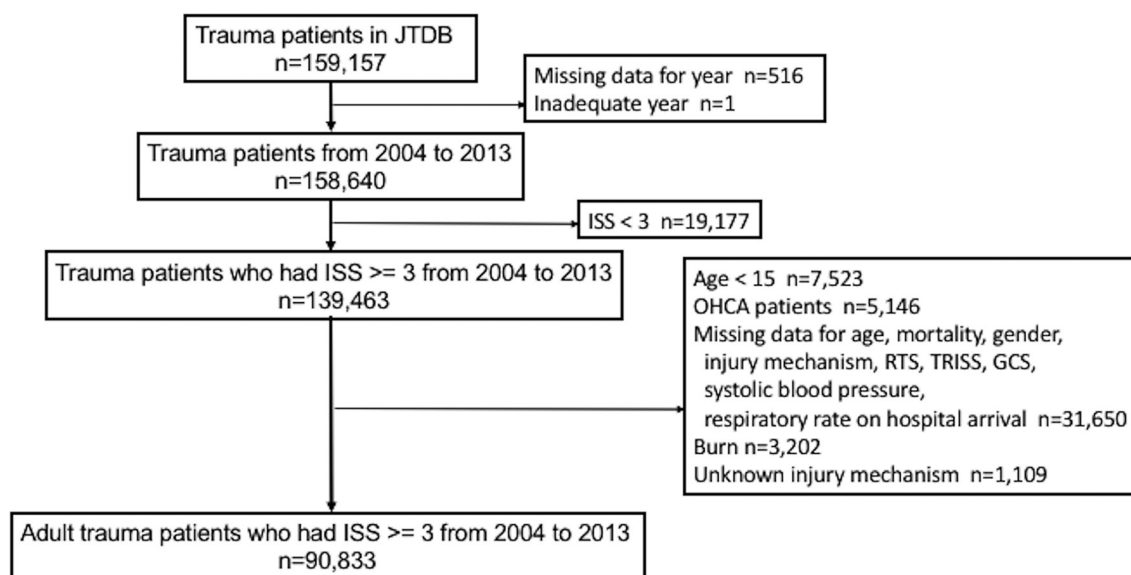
Trauma patients in JTDB
n=159,157

Missing data for year n=516
Inadequate year n=1

Trauma patients from 2004 to 2013
n=158,640

ISS < 3 n=19,177

Trauma patients who had ISS >= 3 from 2004 to 2013
n=139,463

Age < 15 n=7,523
OHCA patients n=5,146
Missing data for age, mortality, gender, injury mechanism, RTS, TRISS, GCS, systolic blood pressure, respiratory rate on hospital arrival n=31,650
Burn n=3,202
Unknown injury mechanism n=1,109

Adult trauma patients who had ISS >= 3 from 2004 to 2013
n=90,833